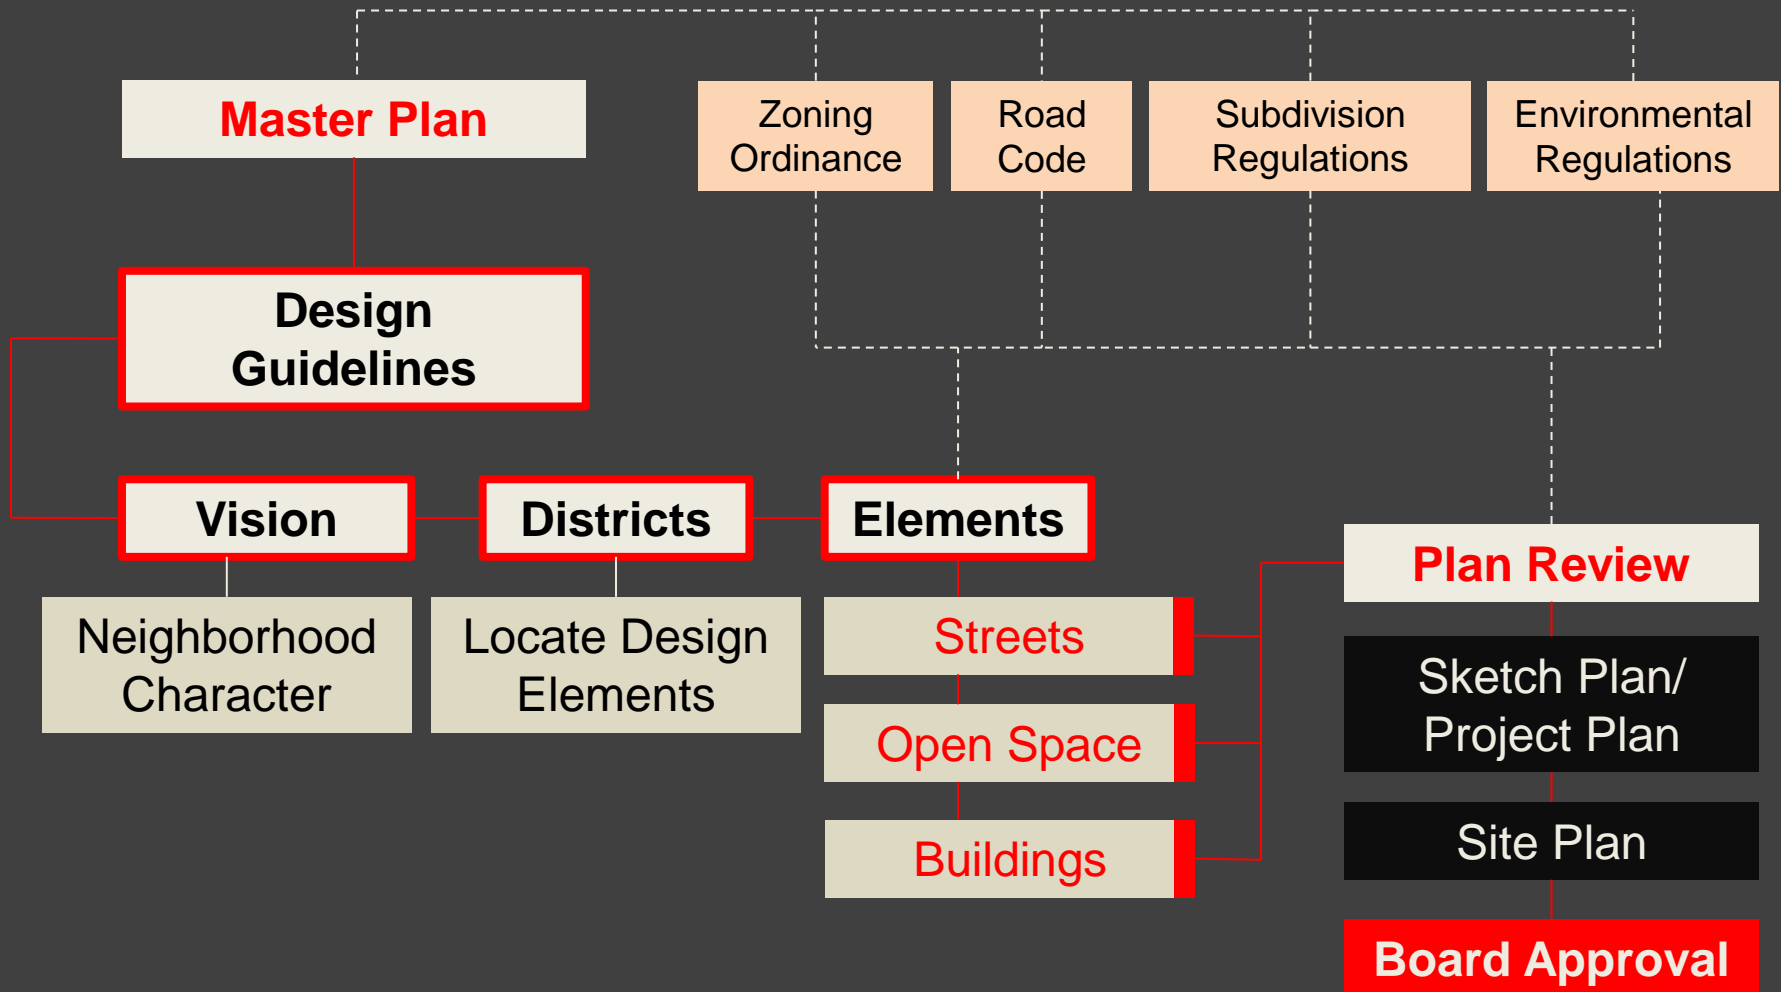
Master Plan

Zoning Ordinance

Road Code

Subdivision Regulations

Environmental Regulations

Design Guidelines

Vision

Districts

Elements

Plan Review

Neighborhood Character

Locate Design Elements

Streets

Open Space

Buildings

Sketch Plan/ Project Plan

Site Plan

Board Approval